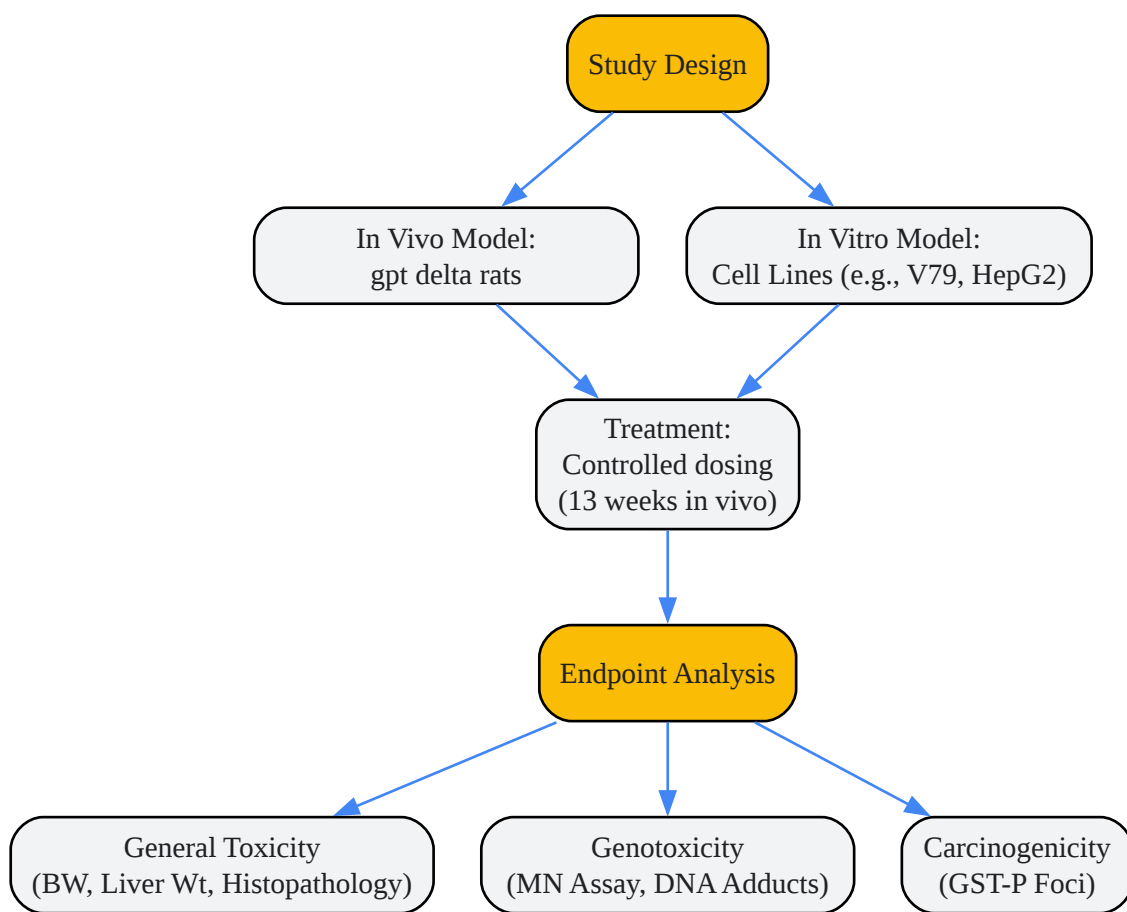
Study Design

In Vivo Model:
gpt delta rats

In Vitro Model:
Cell Lines (e.g., V79, HepG2)

Treatment:
Controlled dosing
(13 weeks in vivo)

Endpoint Analysis

General Toxicity
(BW, Liver Wt, Histopathology)

Genotoxicity
(MN Assay, DNA Adducts)

Carcinogenicity
(GST-P Foci)